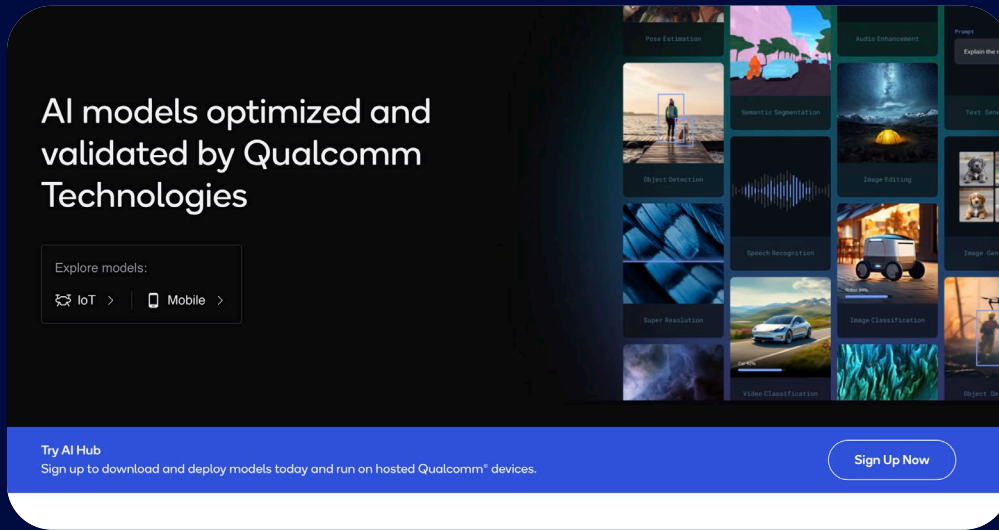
AI models optimized and validated by Qualcomm Technologies

Explore models:

IoT >

Mobile >

Pose Estimation

Audio Enhancement

Prompt

Explain the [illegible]

Semantic Segmentation

Text Gen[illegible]

Object Detection

Image Editing

Speech Recognition

Image Gen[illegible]

Super Resolution

Image Classification

Video Classification

Object De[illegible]

Try AI Hub

Sign up to download and deploy models today and run on hosted Qualcomm® devices.

Sign Up Now